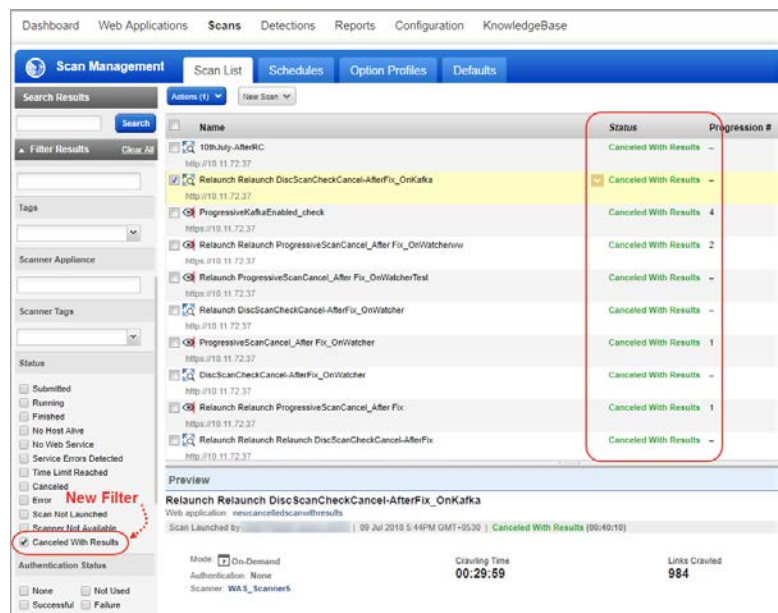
Dashboard Web Applications Scans Detections Reports Configuration KnowledgeBase

Scan Management

Scan List Schedules Option Profiles Defaults

Search Results

Search

Filter Results Clear All

Tags

Scanner Appliance

Scanner Tags

Status

Submitted
Running
Finished
No Host Alive
No Web Service
Service Errors Detected
Time Limit Reached
Canceled
Error
Scan Not Launched
Scanner Not Available
Canceled With Results

New Filter

Authentication Status

None
Not Used
Successful
Failure

Actions (1) New Scan

| Name | Status | Progression # |
|---|---|---|
| 10thJuly-AfterRC http://10.11.72.37 | Canceled With Results | – |
| Relaunch Relaunch DiscScanCheckCancel-AfterFix_OnKafka http://10.11.72.37 | Canceled With Results | – |
| ProgressiveKafkaEnabled_check http://10.11.72.37 | Canceled With Results | 4 |
| Relaunch Relaunch ProgressiveScanCancel_After Fix_OnWatcherww https://10.11.72.37 | Canceled With Results | 2 |
| Relaunch ProgressiveScanCancel_After Fix_OnWatcherTest https://10.11.72.37 | Canceled With Results | – |
| Relaunch DiscScanCheckCancel-AfterFix_OnWatcher http://10.11.72.37 | Canceled With Results | – |
| ProgressiveScanCancel_After Fix_OnWatcher https://10.11.72.37 | Canceled With Results | 1 |
| DiscScanCheckCancel-AfterFix_OnWatcher http://10.11.72.37 | Canceled With Results | – |
| Relaunch Relaunch ProgressiveScanCancel_After Fix https://10.11.72.37 | Canceled With Results | 1 |
| Relaunch Relaunch Relaunch DiscScanCheckCancel-AfterFix http://10.11.72.37 | Canceled With Results | – |

Preview

Relaunch Relaunch DiscScanCheckCancel-AfterFix_OnKafka
Web application: newcancelledscanwithresults
Scan Launched by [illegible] | 09 Jul 2018 5:44PM GMT+0530 | Canceled With Results (00:40:10)

Mode On-Demand
Authentication None
Scanner WAS_Scanner5

Crawling Time
00:29:59

Links Crawled
984